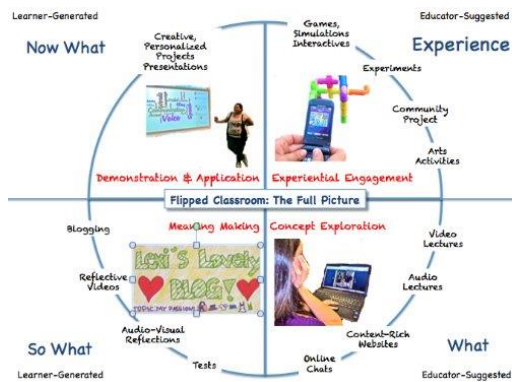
Learner-Generated

Now What

Creative, Personalized Projects Presentations

Demonstration & Application

Educator-Suggested

Experience

Games, Simulations Interactives

Experiments

Community Project

Arts Activities

Experiential Engagement

Flipped Classroom: The Full Picture

Meaning Making

Blogging

Reflective Videos

Lexi's Lovely BLOG!

Audio-Visual Reflections

Tests

So What

Learner-Generated

Concept Exploration

Video Lectures

Audio Lectures

Content-Rich Websites

Online Chats

What

Educator-Suggested